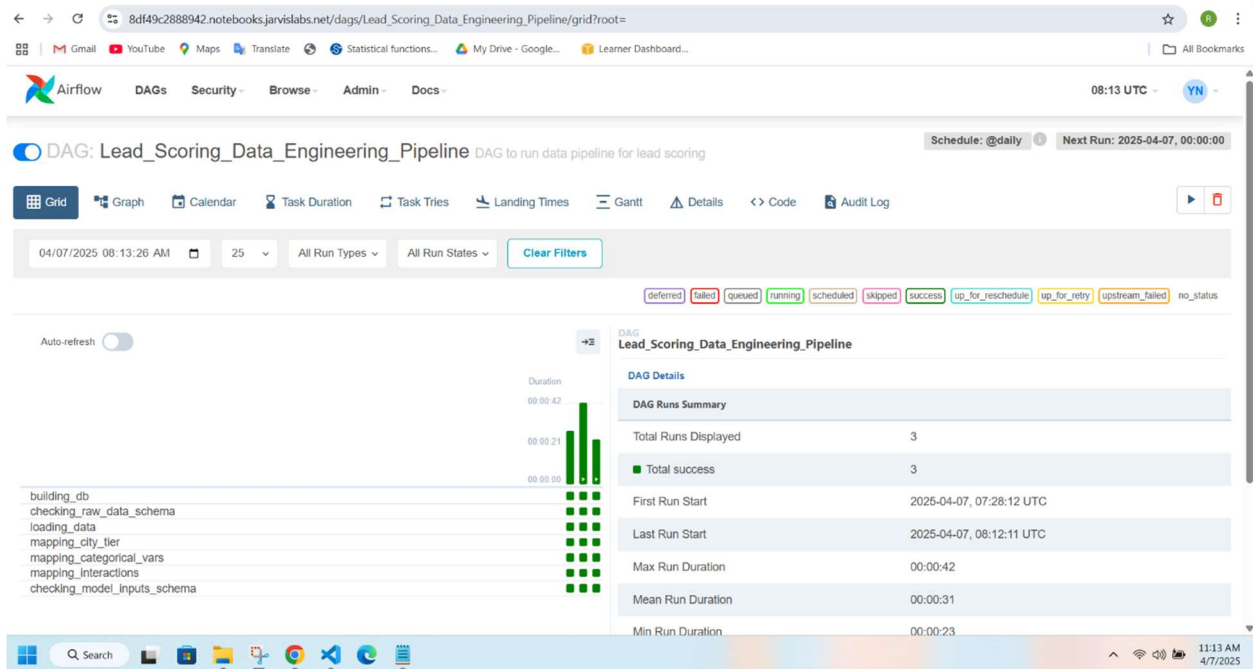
8df49c2888942.notebooks.jarvislabs.net/dags/Lead_Scoring_Data_Engineering_Pipeline/grid?root=

Gmail YouTube Maps Translate Statistical functions... My Drive - Google... Learner Dashboard... All Bookmarks

Airflow DAGs Security Browse Admin Docs 08:13 UTC YN

DAG: Lead_Scoring_Data_Engineering_Pipeline DAG to run data pipeline for lead scoring

Schedule: @daily Next Run: 2025-04-07, 00:00:00

Grid Graph Calendar Task Duration Task Tries Landing Times Gantt Details Code Audit Log

04/07/2025 08:13:26 AM 25 All Run Types All Run States Clear Filters

deferred failed queued running scheduled skipped success up_for_reschedule up_for_retry upstream_failed no_status

Auto-refresh

Duration
00:00:42
00:00:21
00:00:00

building_db
checking_raw_data_schema
loading_data
mapping_city_tier
mapping_categorical_vars
mapping_interactions
checking_model_inputs_schema

DAG
Lead_Scoring_Data_Engineering_Pipeline

DAG Details

| DAG Runs Summary | |
|---|---|
| Total Runs Displayed | 3 |
| Total success | 3 |
| First Run Start | 2025-04-07, 07:28:12 UTC |
| Last Run Start | 2025-04-07, 08:12:11 UTC |
| Max Run Duration | 00:00:42 |
| Mean Run Duration | 00:00:31 |
| Min Run Duration | 00:00:23 |

Search

11:13 AM
4/7/2025